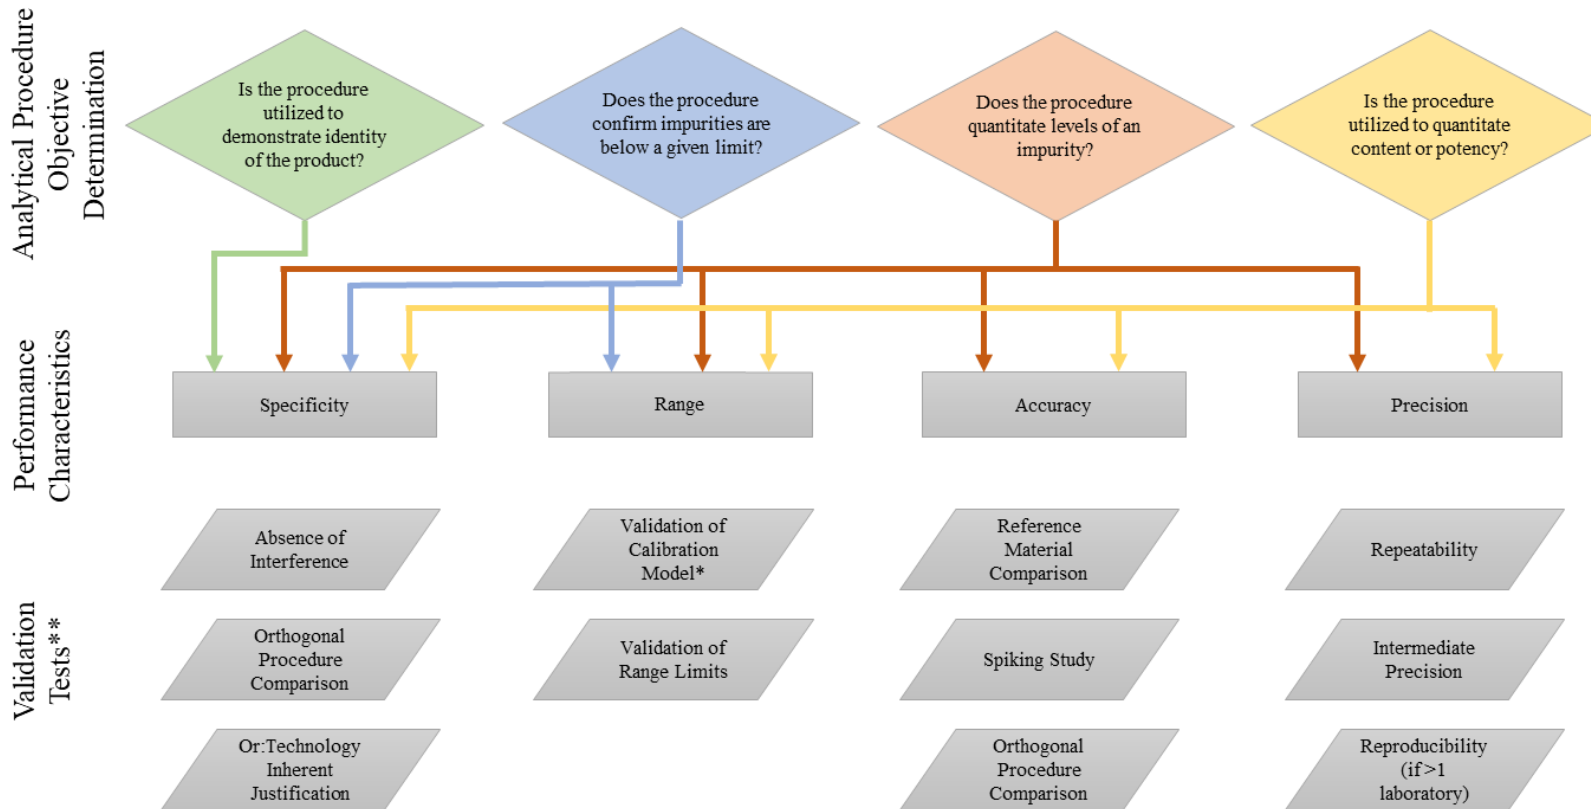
Analytical Procedure Objective Determination

Is the procedure utilized to demonstrate identity of the product?

Does the procedure confirm impurities are below a given limit?

Does the procedure quantitate levels of an impurity?

Is the procedure utilized to quantitate content or potency?

Performance Characteristics

Specificity

Range

Accuracy

Precision

Validation Tests**

Absence of Interference

Validation of Calibration Model*

Reference Material Comparison

Repeatability

Orthogonal Procedure Comparison

Validation of Range Limits

Spiking Study

Intermediate Precision

Or:Technology Inherent Justification

Orthogonal Procedure Comparison

Reproducibility (if>1 laboratory)